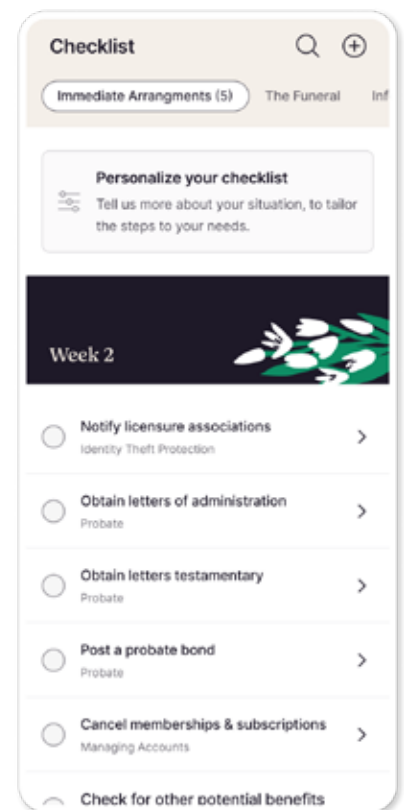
Checklist

Immediate Arrangments (5)
The Funeral
Inf

Personalize your checklist
Tell us more about your situation, to tailor the steps to your needs.

Week 2

Notify licensure associations
Identity Theft Protection

Obtain letters of administration
Probate

Obtain letters testamentary
Probate

Post a probate bond
Probate

Cancel memberships & subscriptions
Managing Accounts

Check for other potential benefits